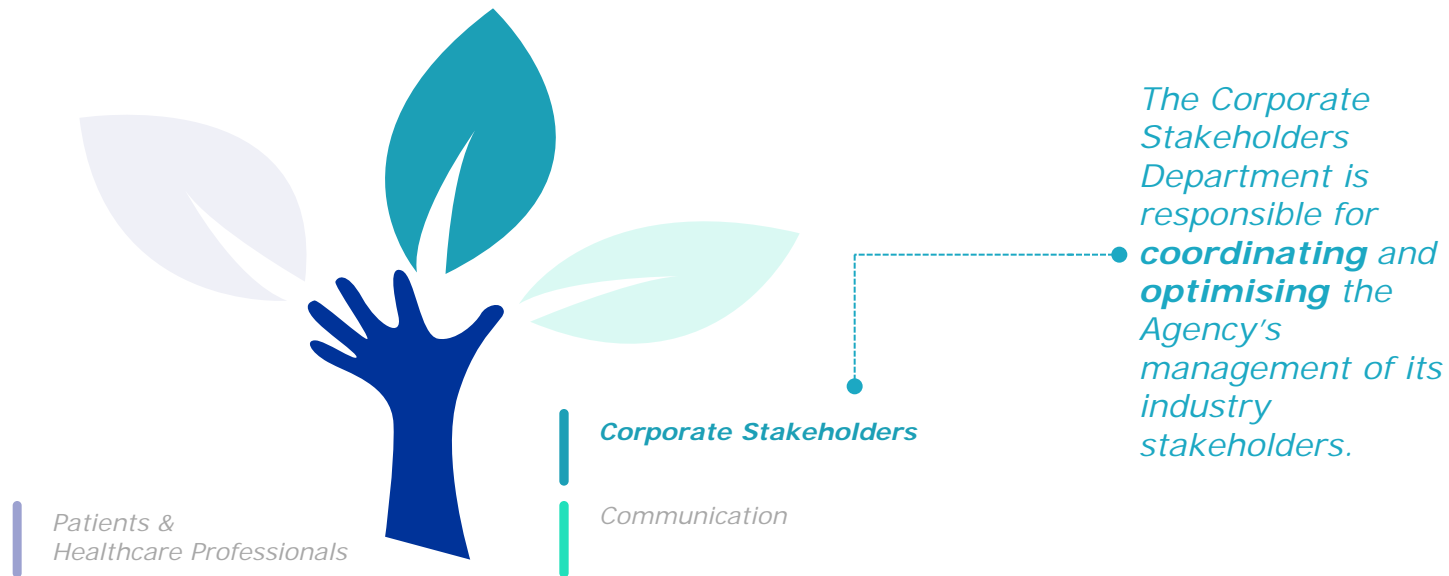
The Corporate Stakeholders Department is responsible for **coordinating** and **optimising** the Agency's management of its industry stakeholders.

Corporate Stakeholders

Communication

Patients & Healthcare Professionals